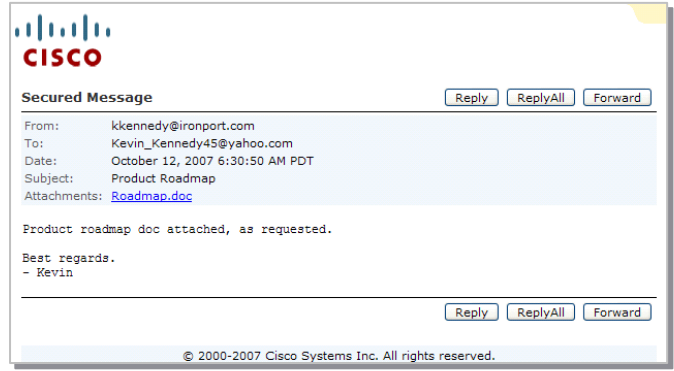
CISCO

Secured Message

Reply ReplyAll Forward

From: kkennedy@ironport.com
To: Kevin_Kennedy45@yahoo.com
Date: October 12, 2007 6:30:50 AM PDT
Subject: Product Roadmap
Attachments: Roadmap.doc

Product roadmap doc attached, as requested.

Best regards.
- Kevin

Reply ReplyAll Forward

© 2000-2007 Cisco Systems Inc. All rights reserved.